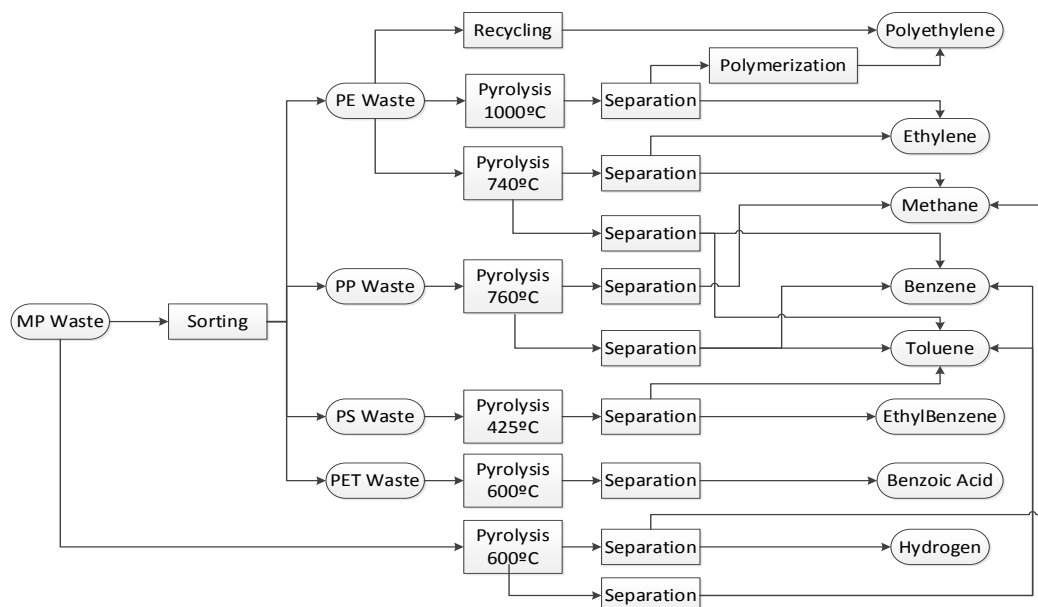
Recycling

Polyethylene

PE Waste

Pyrolysis 1000ºC

Separation

Polymerization

Ethylene

Pyrolysis 740ºC

Separation

Methane

Separation

PP Waste

Pyrolysis 760ºC

Separation

Benzene

MP Waste

Sorting

Separation

Toluene

PS Waste

Pyrolysis 425ºC

Separation

EthylBenzene

PET Waste

Pyrolysis 600ºC

Separation

Benzoic Acid

Pyrolysis 600ºC

Separation

Hydrogen

Separation